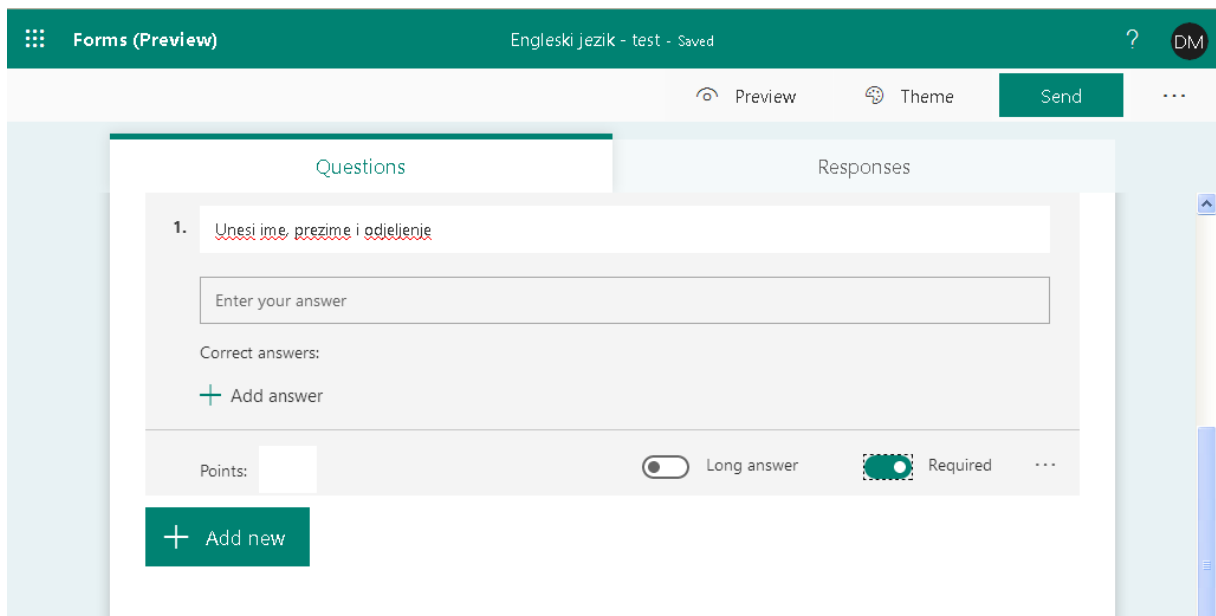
Forms (Preview)

Engleski jezik - test - Saved

?

DM

Preview

Theme

Send

...

Questions

Responses

1. Unesi ime, prezime i odjeljenje

Enter your answer

Correct answers:

+ Add answer

Points:

Long answer

Required

...

+ Add new